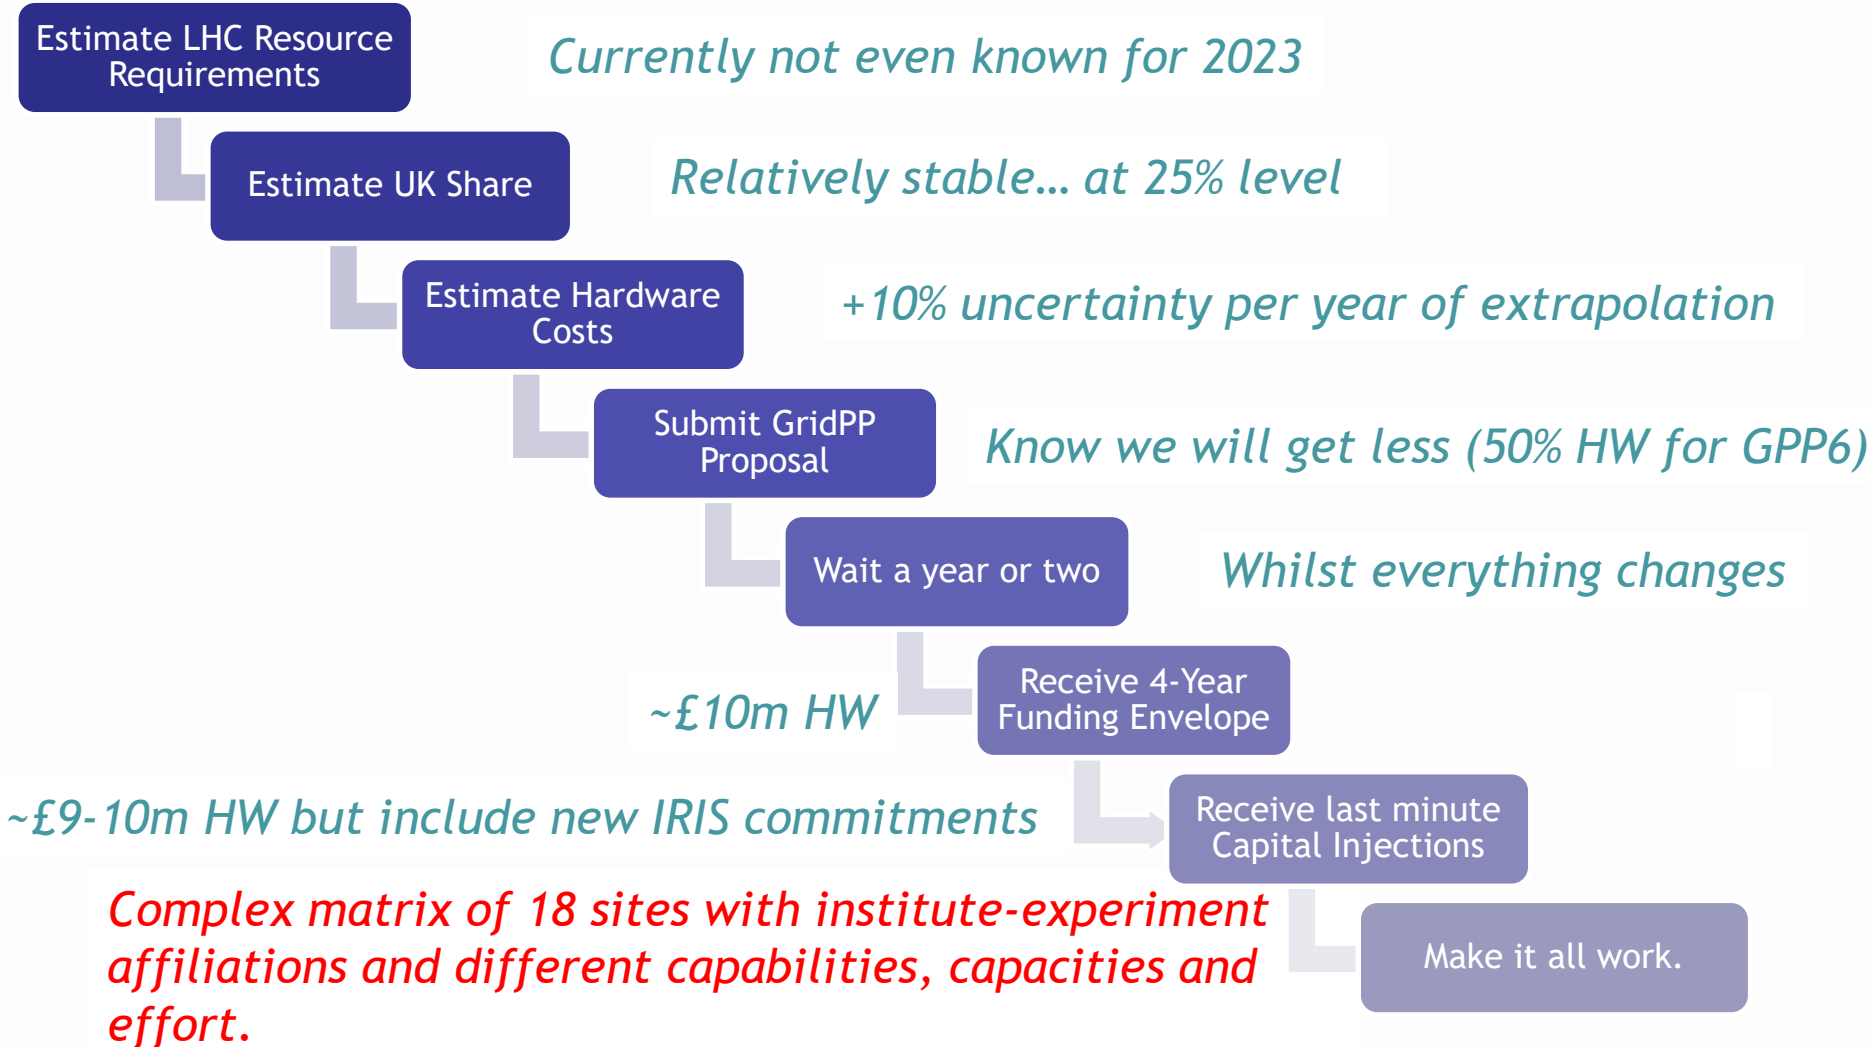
Estimate LHC Resource Requirements

Currently not even known for 2023

Estimate UK Share

Relatively stable… at 25% level

Estimate Hardware Costs

+10% uncertainty per year of extrapolation

Submit GridPP Proposal

Know we will get less (50% HW for GPP6)

Wait a year or two

Whilst everything changes

~£10m HW

Receive 4-Year Funding Envelope

~£9-10m HW but include new IRIS commitments

Receive last minute Capital Injections

Complex matrix of 18 sites with institute-experiment affiliations and different capabilities, capacities and effort.

Make it all work.